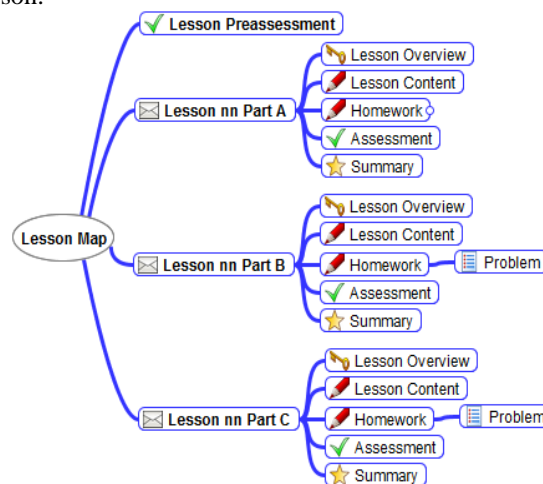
son.

Lesson Map

Lesson Preassessment

Lesson nn Part A
Lesson Overview
Lesson Content
Homework
Assessment
Summary

Lesson nn Part B
Lesson Overview
Lesson Content
Homework
Problem
Assessment
Summary

Lesson nn Part C
Lesson Overview
Lesson Content
Homework
Problem
Assessment
Summary